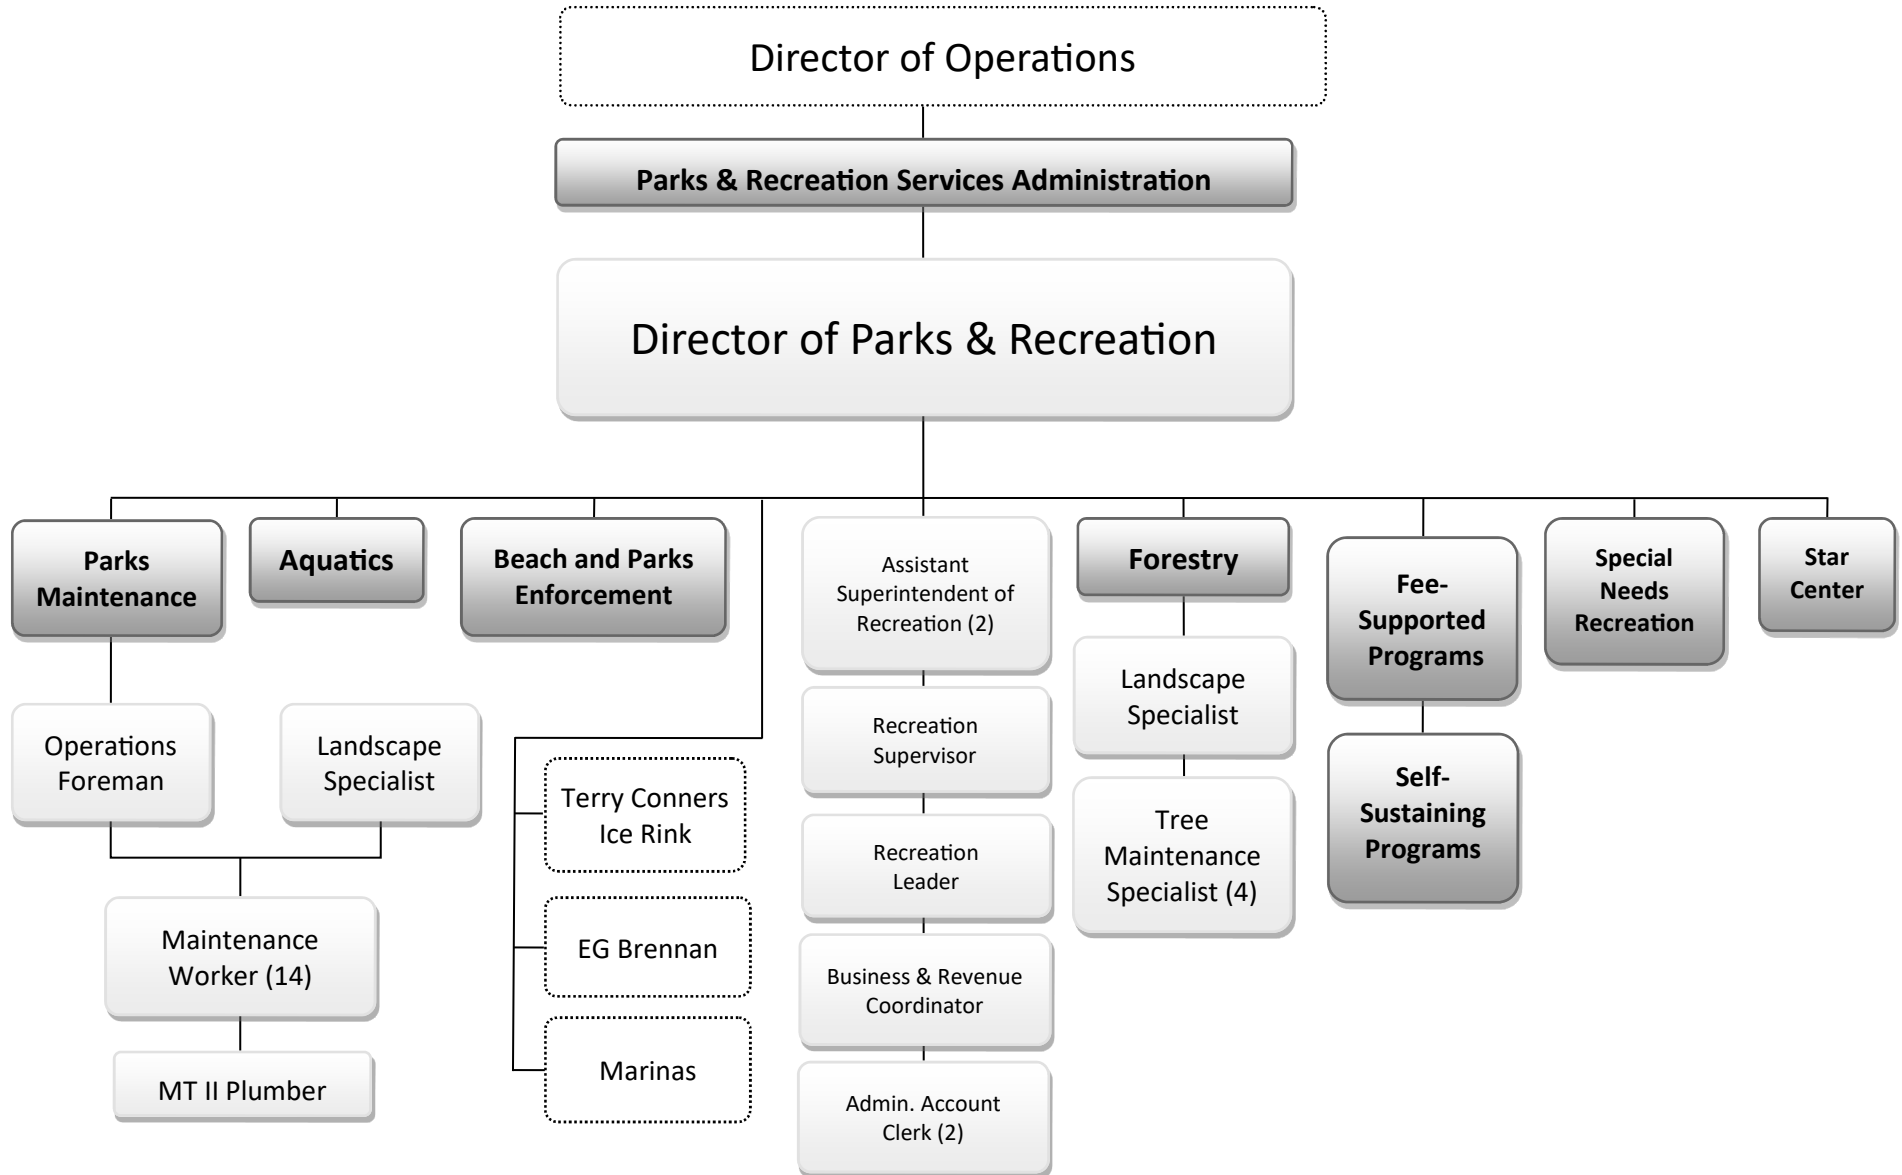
Director of Operations

Parks & Recreation Services Administration

Director of Parks & Recreation

Parks Maintenance

Operations Foreman

Landscape Specialist

Maintenance Worker (14)

MT II Plumber

Aquatics

Beach and Parks Enforcement

Terry Conners Ice Rink

EG Brennan

Marinas

Assistant Superintendent of Recreation (2)

Recreation Supervisor

Recreation Leader

Business & Revenue Coordinator

Admin. Account Clerk (2)

Forestry

Landscape Specialist

Tree Maintenance Specialist (4)

Fee-Supported Programs

Self-Sustaining Programs

Special Needs Recreation

Star Center